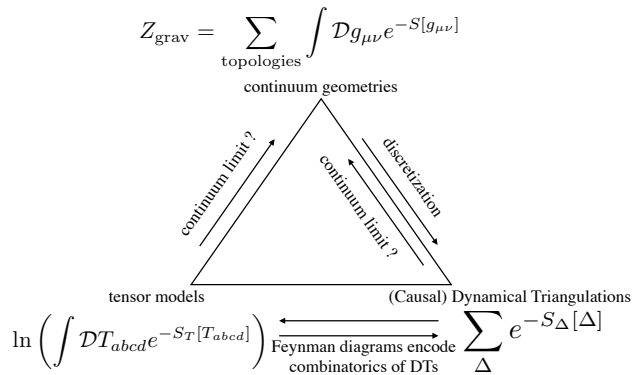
$Z_{\text{grav}} = \sum_{\text{topologies}} \int \mathcal{D}g_{\mu\nu} e^{-S[g_{\mu\nu}]}$

continuum geometries

continuum limit ?

continuum limit ?

discretization

tensor models

(Causal) Dynamical Triangulations

$\ln\left(\int \mathcal{D}T_{abcd} e^{-S_T[T_{abcd}]}\right)$

Feynman diagrams encode combinatorics of DTs

$\sum_{\Delta} e^{-S_{\Delta}[\Delta]}$